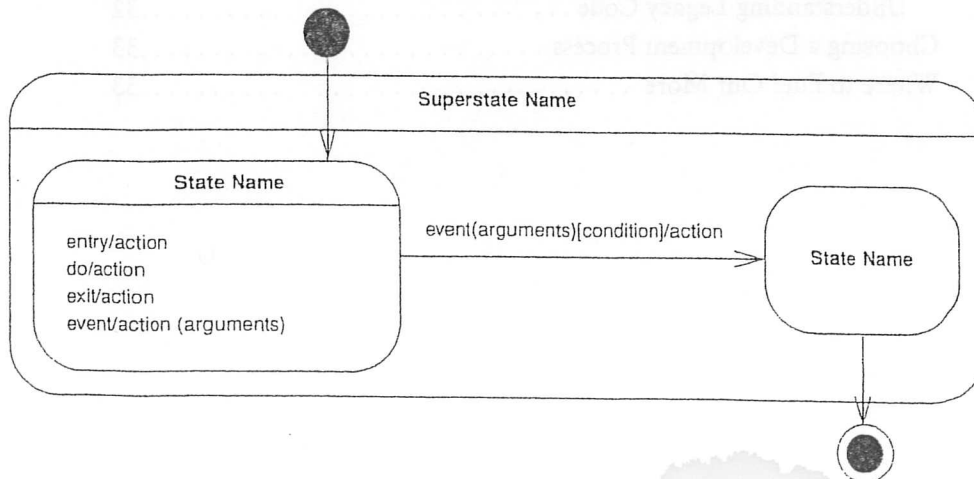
Understanding Legacy Code . . . . . . . . . . . . . . . . . . 32
Choosing a Development Process . . . . . . . . . . . . . . . . . . 33
Where to Find Out More . . . . . . . . . . . . . . . . . . . . . . 36

Superstate Name

State Name

entry/action
do/action
exit/action
event/action (arguments)

event(arguments)[condition]/action

State Name